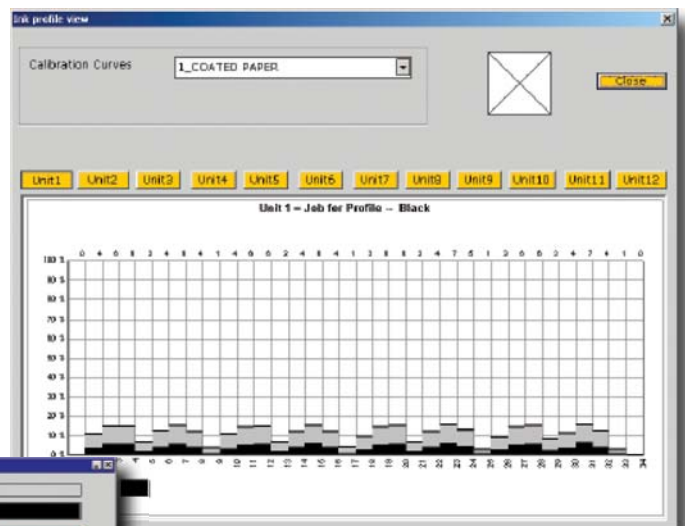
Ink profile view

Calibration Curves

1_COATED PAPER

Close

Unit1 Unit2 Unit3 Unit4 Unit5 Unit6 Unit7 Unit8 Unit9 Unit10 Unit11 Unit12

Unit 1 – Job for Profile – Black

100 %
90 %
80 %
70 %
60 %
50 %
40 %
30 %
20 %
10 %
0 %

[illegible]